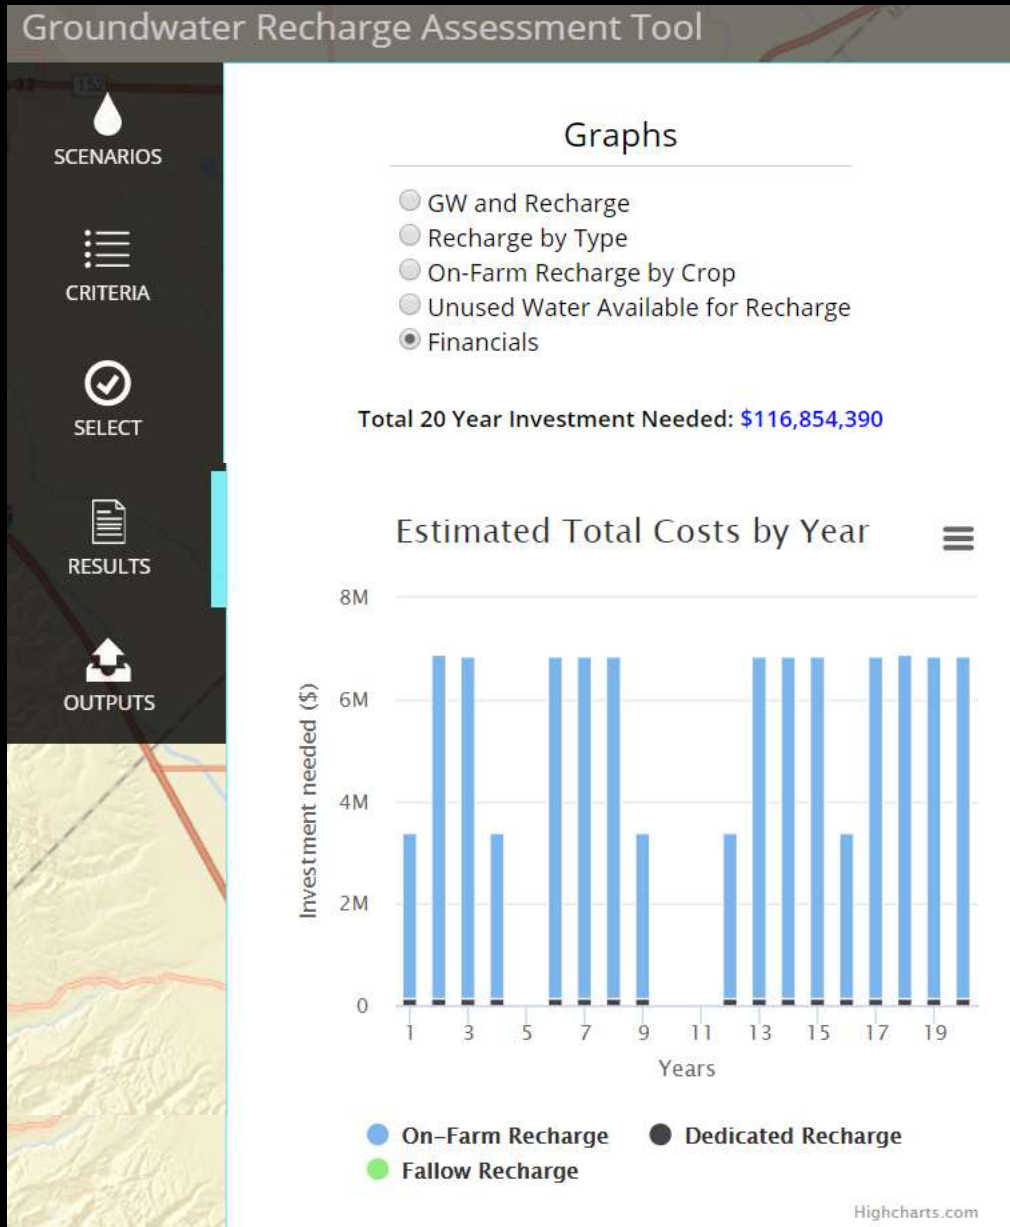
Groundwater Recharge Assessment Tool

SCENARIOS

CRITERIA

SELECT

RESULTS

OUTPUTS

Graphs

GW and Recharge
Recharge by Type
On-Farm Recharge by Crop
Unused Water Available for Recharge
Financials

Total 20 Year Investment Needed: $116,854,390

Estimated Total Costs by Year

Investment needed ($)

8M
6M
4M
2M
0

1 3 5 7 9 11 13 15 17 19

Years

On-Farm Recharge
Dedicated Recharge
Fallow Recharge

Highcharts.com